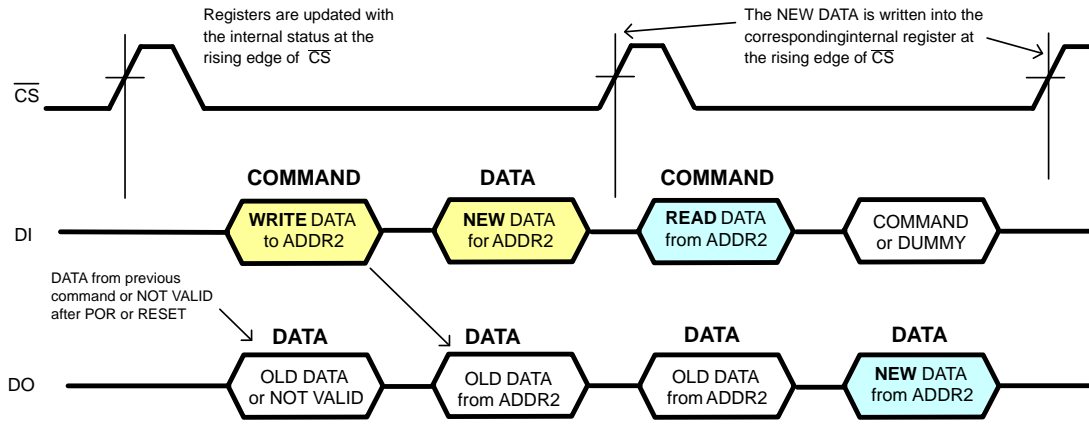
Registers are updated with the internal status at the rising edge of $\overline{CS}$

The NEW DATA is written into the correspondinginternal register at the rising edge of $\overline{CS}$

$\overline{CS}$

COMMAND

DATA

COMMAND

DI

WRITE DATA to ADDR2

NEW DATA for ADDR2

READ DATA from ADDR2

COMMAND or DUMMY

DATA from previous command or NOT VALID after POR or RESET

DATA

DATA

DATA

DATA

DO

OLD DATA or NOT VALID

OLD DATA from ADDR2

OLD DATA from ADDR2

NEW DATA from ADDR2